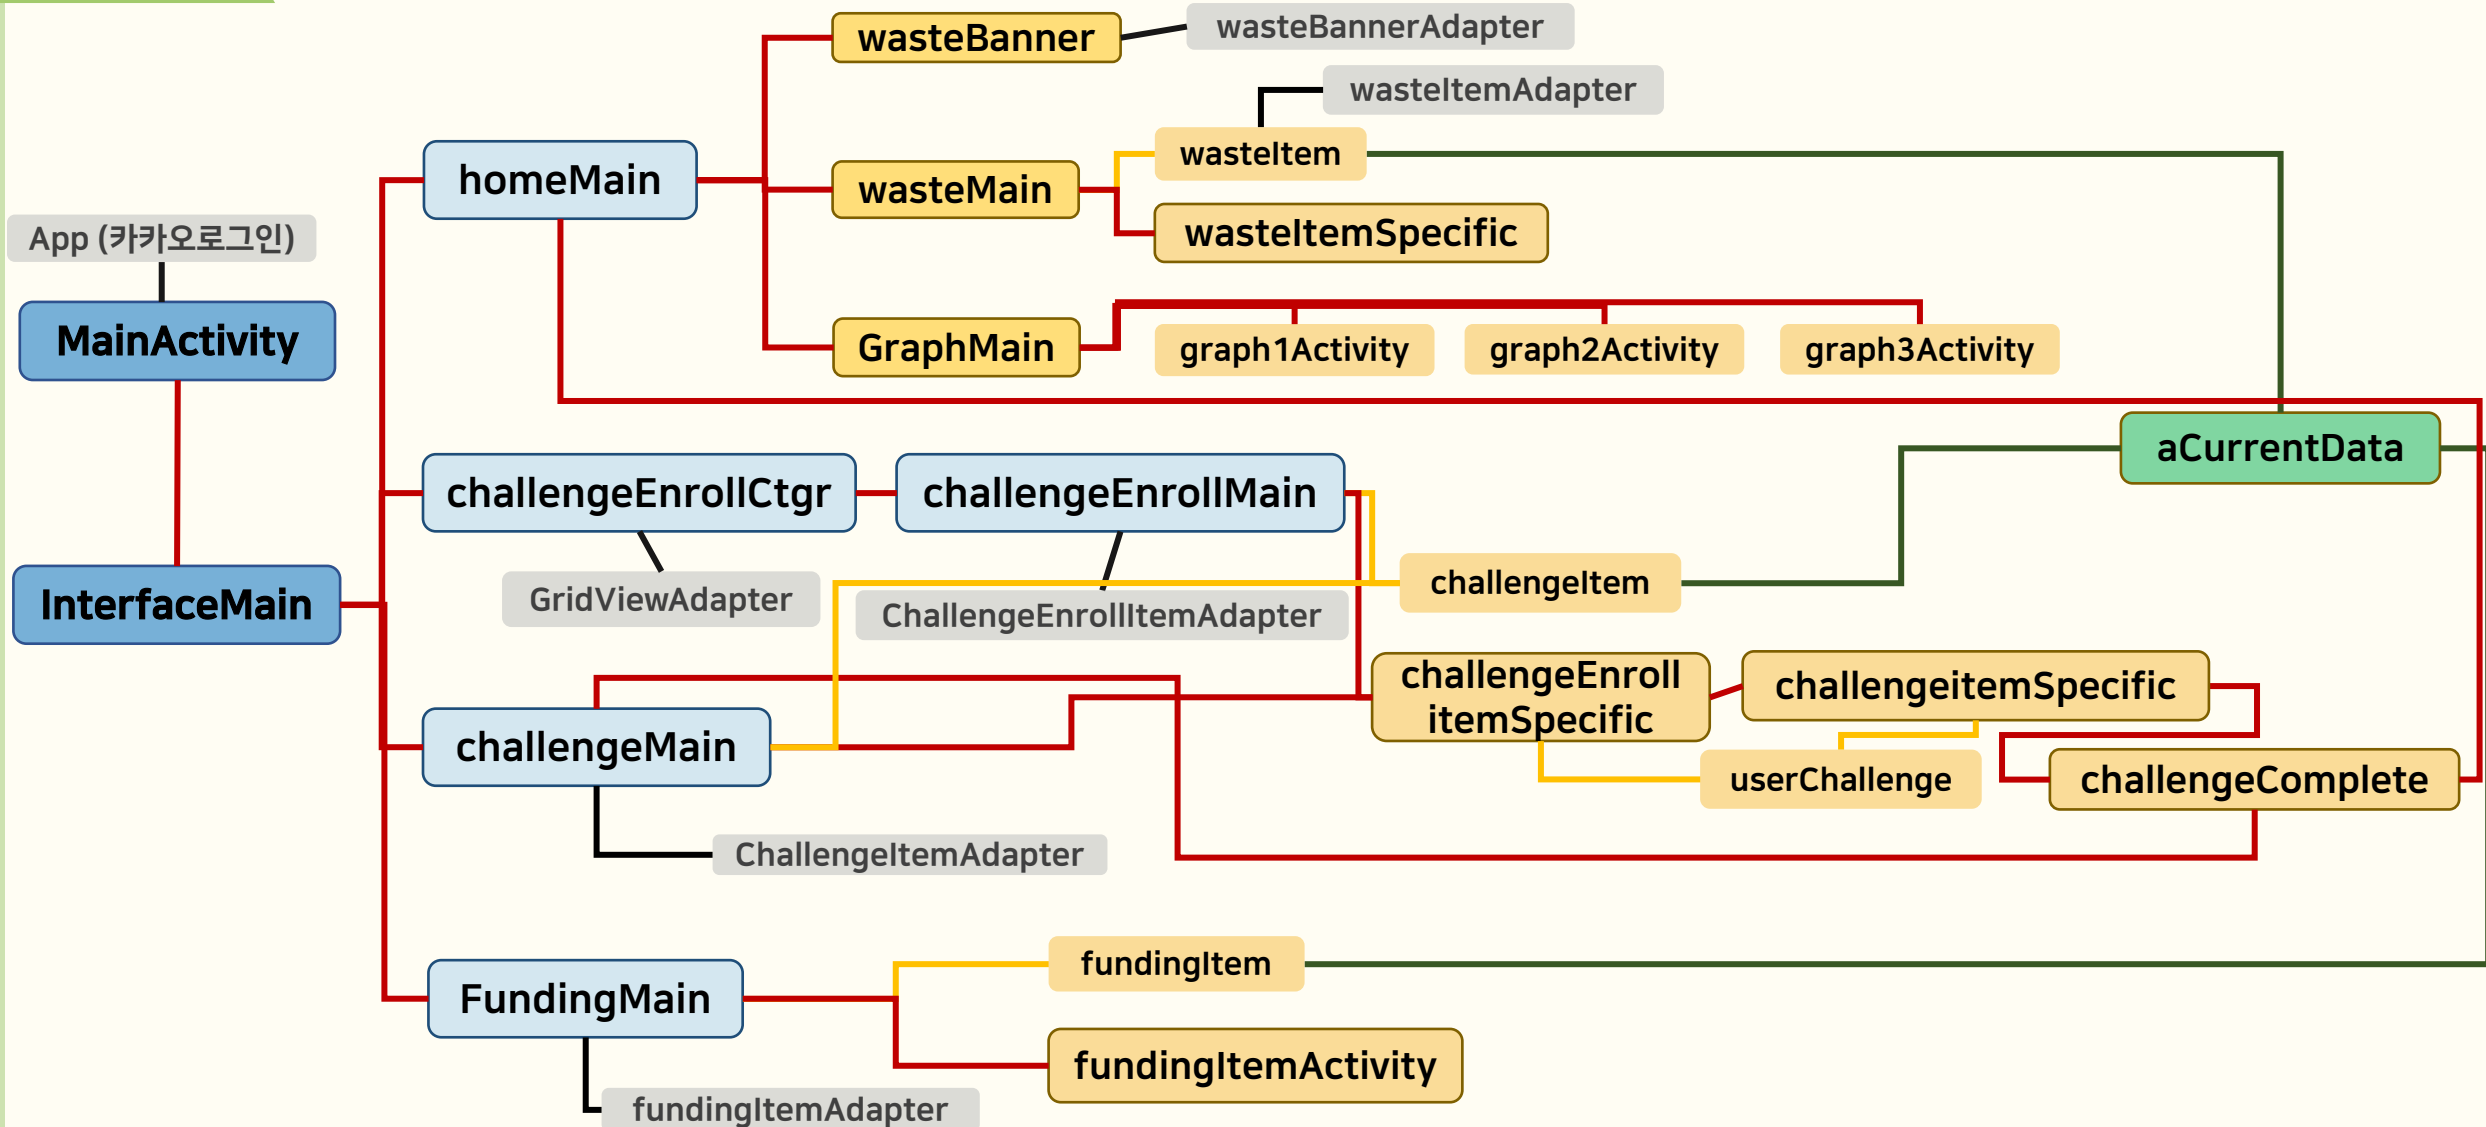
wasteBanner
wasteBannerAdapter
wasteItemAdapter
wasteItem
homeMain
wasteMain
wasteItemSpecific
App (카카오로그인)
MainActivity
GraphMain
graph1Activity
graph2Activity
graph3Activity
aCurrentData
challengeEnrollCtgr
challengeEnrollMain
challengeItem
InterfaceMain
GridViewAdapter
ChallengeEnrollItemAdapter
challengeEnroll itemSpecific
challengeitemSpecific
challengeMain
userChallenge
challengeComplete
ChallengeItemAdapter
fundingItem
FundingMain
fundingItemActivity
fundingItemAdapter